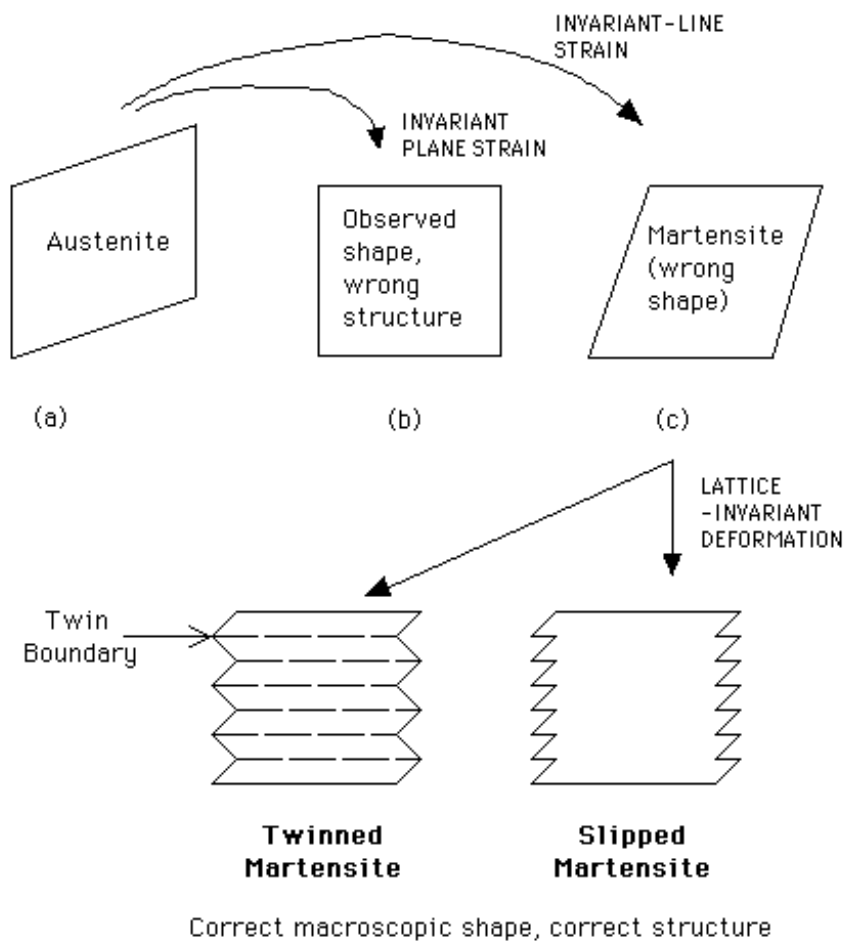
INVARIANT-LINE STRAIN

INVARIANT PLANE STRAIN

Austenite

Observed shape, wrong structure

Martensite (wrong shape)

(a)

(b)

(c)

LATTICE -INVARIANT DEFORMATION

Twin Boundary

**Twinned Martensite**

**Slipped Martensite**

Correct macroscopic shape, correct structure